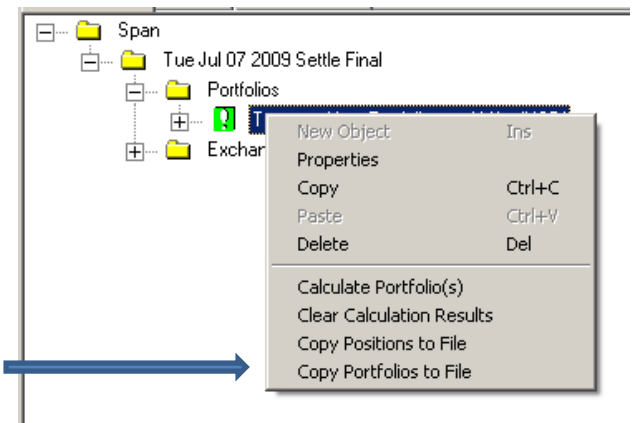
Span
Tue Jul 07 2009 Settle Final
Portfolios
T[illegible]
Exchan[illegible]

New Object Ins
Properties
Copy Ctrl+C
Paste Ctrl+V
Delete Del
Calculate Portfolio(s)
Clear Calculation Results
Copy Positions to File
Copy Portfolios to File